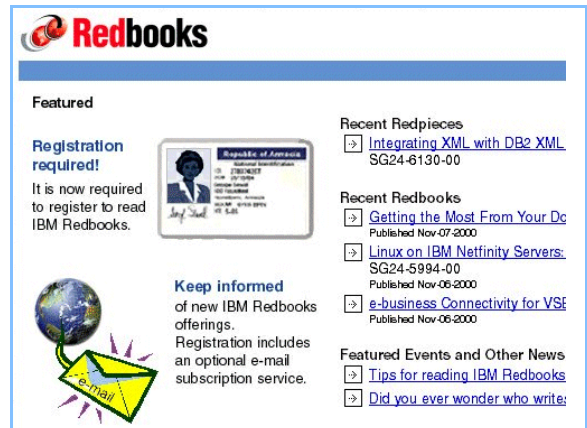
Redbooks

Featured

Registration required!

It is now required to register to read IBM Redbooks.

Republic of Amnesia
National Identification

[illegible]

Keep informed

of new IBM Redbooks offerings. Registration includes an optional e-mail subscription service.

e-mail

Recent Redpieces

Integrating XML with DB2 XML
SG24-6130-00

Recent Redbooks

Getting the Most From Your Do
Published Nov-07-2000

Linux on IBM Netfinity Servers:
SG24-5994-00
Published Nov-06-2000

e-business Connectivity for VSE
Published Nov-06-2000

Featured Events and Other News

Tips for reading IBM Redbooks

Did you ever wonder who writes